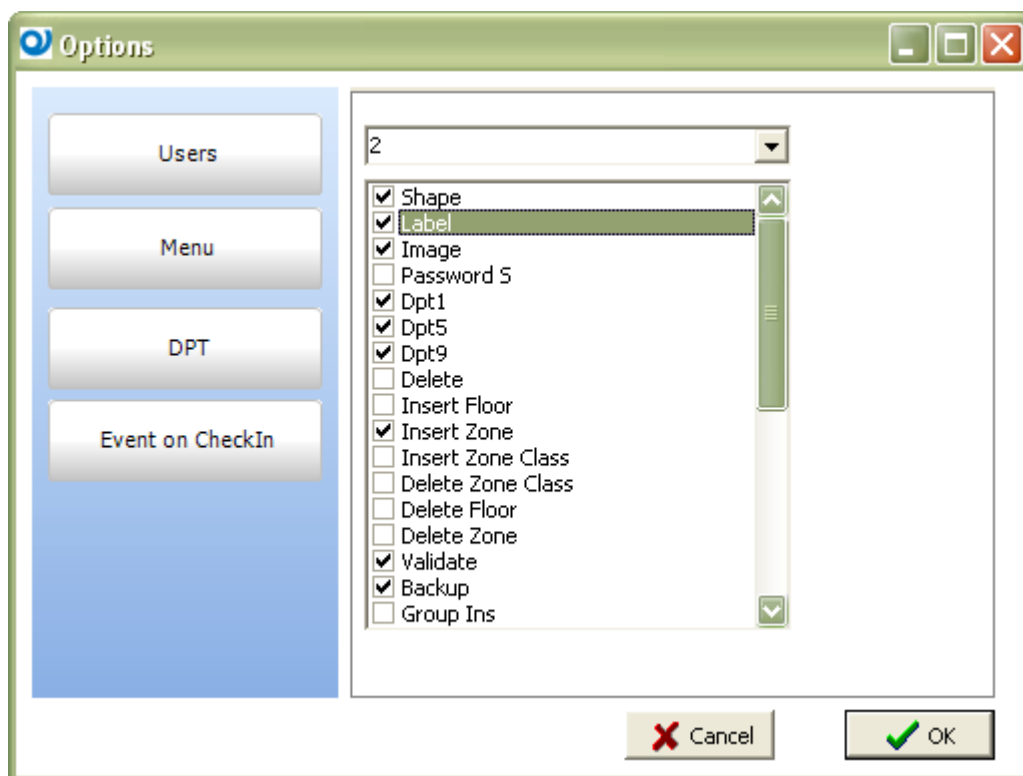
Options

Users

Menu

DPT

Event on CheckIn

2

☑ Shape
☑ Label
☑ Image
☐ Password S
☑ Dpt1
☑ Dpt5
☑ Dpt9
☐ Delete
☐ Insert Floor
☑ Insert Zone
☐ Insert Zone Class
☐ Delete Zone Class
☐ Delete Floor
☐ Delete Zone
☑ Validate
☑ Backup
☐ Group Ins

Cancel

OK